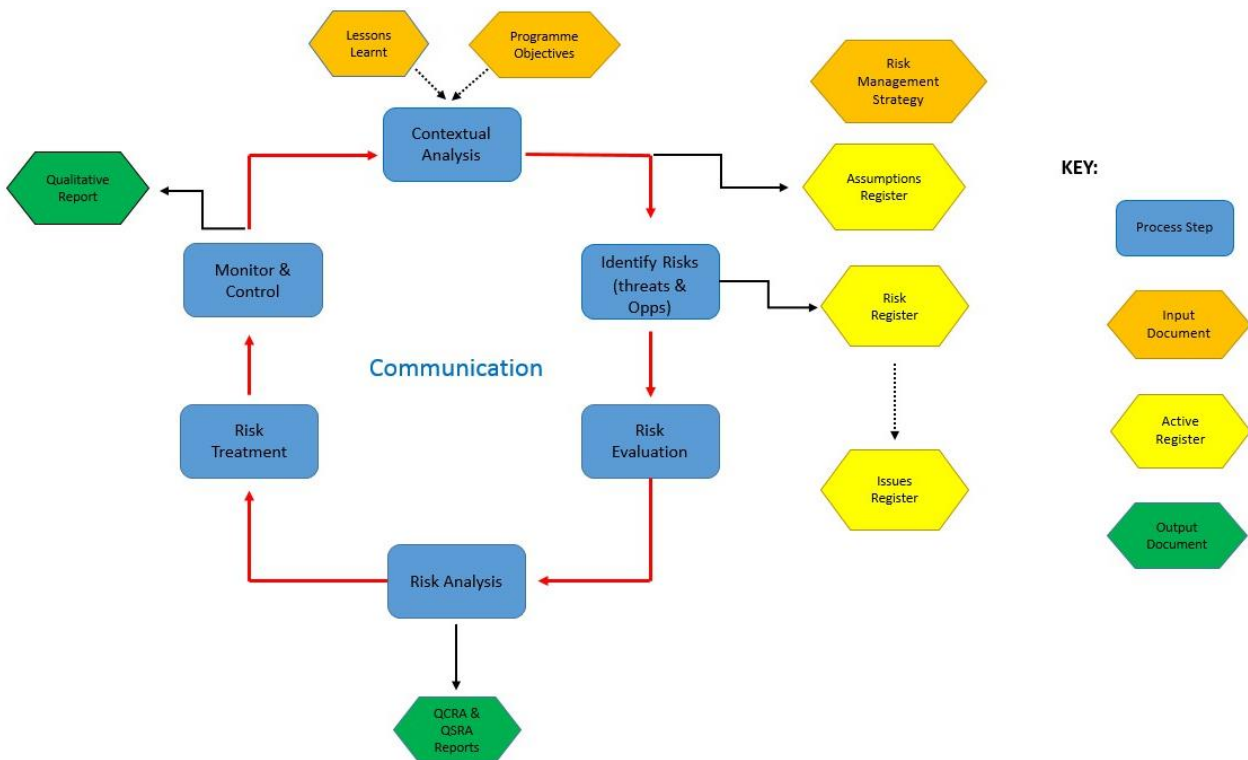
Lessons Learnt

Programme Objectives

Risk Management Strategy

Contextual Analysis

Qualitative Report

Assumptions Register

KEY:

Process Step

Input Document

Active Register

Output Document

Monitor & Control

Identify Risks (threats & Opps)

Risk Register

Communication

Risk Treatment

Risk Evaluation

Issues Register

Risk Analysis

QCRA & QSRA Reports